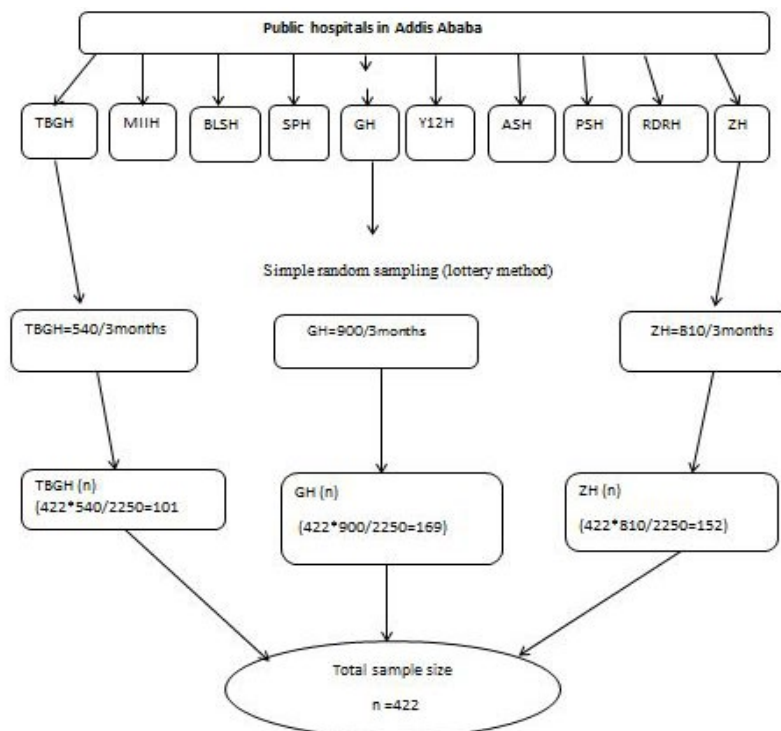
Public hospitals in Addis Ababa

TBGH

MIIH

BLSH

SPH

GH

Y12H

ASH

PSH

RDRH

ZH

Simple random sampling (lottery method)

TBGH=540/3months

GH=900/3months

ZH=810/3months

TBGH (n)
(422*540/2250=101

GH (n)
(422*900/2250=169)

ZH (n)
(422*810/2250=152)

Total sample size
n =422